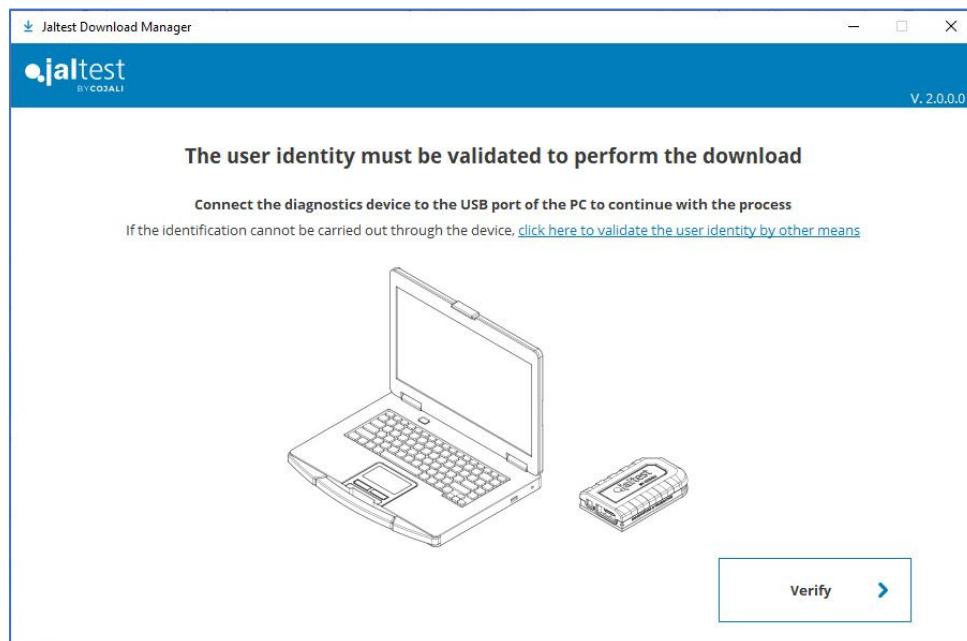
Jaltest Download Manager

jaltest
BY COJALI

V. 2.0.0.0

The user identity must be validated to perform the download

Connect the diagnostics device to the USB port of the PC to continue with the process

If the identification cannot be carried out through the device, click here to validate the user identity by other means

Jaltest

Verify